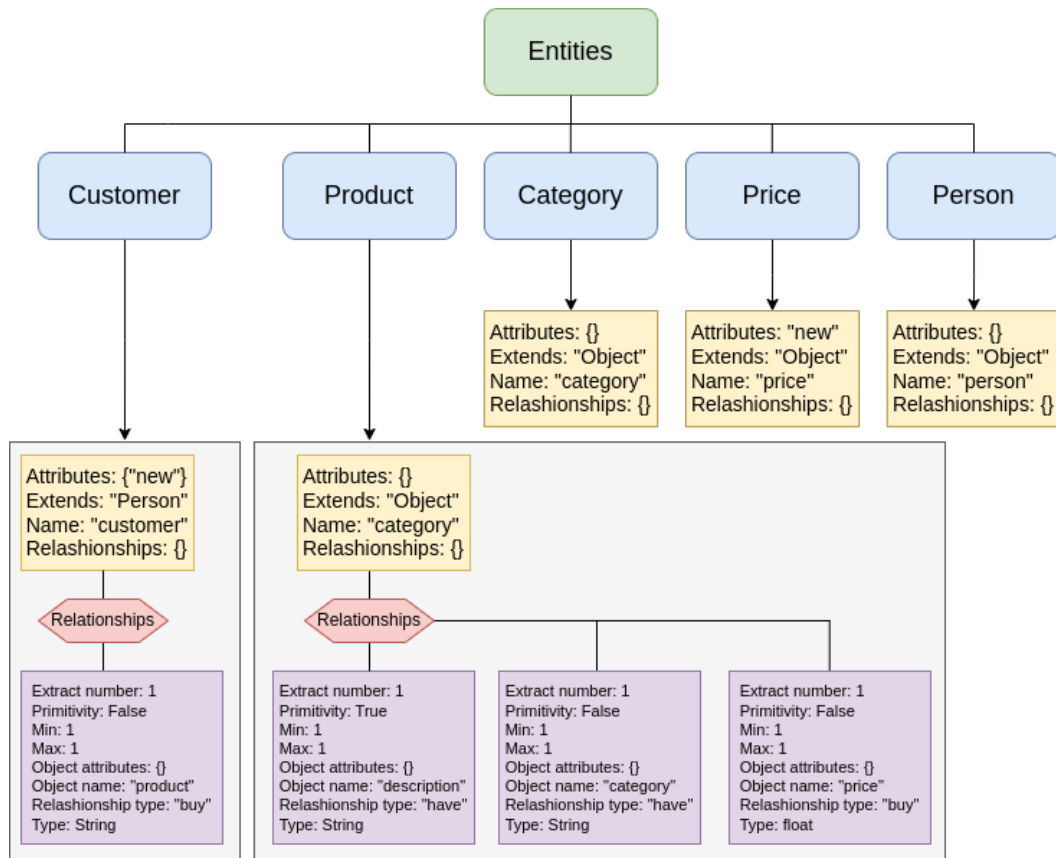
Entities

Customer

Product

Category

Price

Person

Attributes: {}
Extends: "Object"
Name: "category"
Relashionships: {}

Attributes: "new"
Extends: "Object"
Name: "price"
Relashionships: {}

Attributes: {}
Extends: "Object"
Name: "person"
Relashionships: {}

Attributes: {"new"}
Extends: "Person"
Name: "customer"
Relashionships: {}

Relationships

Extract number: 1
Primitivity: False
Min: 1
Max: 1
Object attributes: {}
Object name: "product"
Relashionship type: "buy"
Type: String

Attributes: {}
Extends: "Object"
Name: "category"
Relashionships: {}

Relationships

Extract number: 1
Primitivity: True
Min: 1
Max: 1
Object attributes: {}
Object name: "description"
Relashionship type: "have"
Type: String

Extract number: 1
Primitivity: False
Min: 1
Max: 1
Object attributes: {}
Object name: "category"
Relashionship type: "have"
Type: String

Extract number: 1
Primitivity: False
Min: 1
Max: 1
Object attributes: {}
Object name: "price"
Relashionship type: "buy"
Type: float